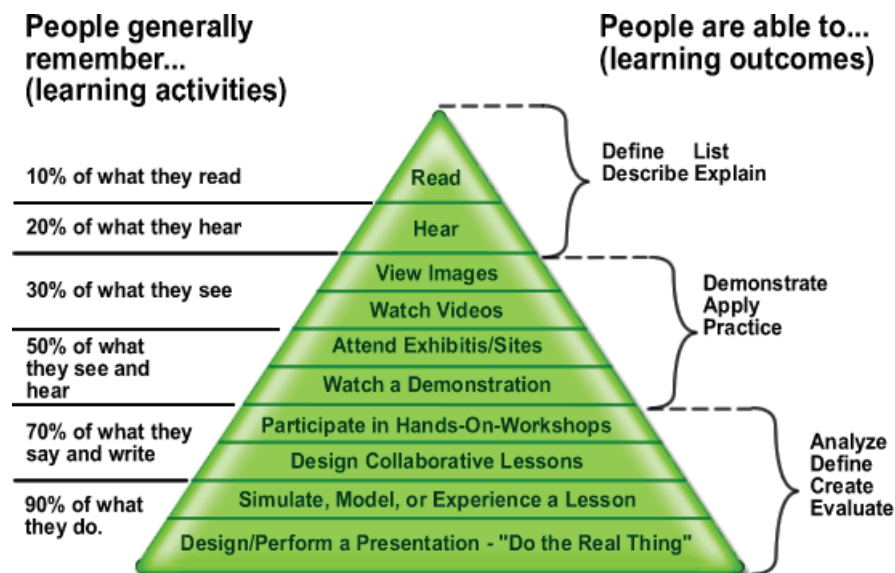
People generally remember... (learning activities)

People are able to... (learning outcomes)

10% of what they read

20% of what they hear

30% of what they see

50% of what they see and hear

70% of what they say and write

90% of what they do.

Read

Hear

View Images

Watch Videos

Attend Exhibitis/Sites

Watch a Demonstration

Participate in Hands-On-Workshops

Design Collaborative Lessons

Simulate, Model, or Experience a Lesson

Design/Perform a Presentation - "Do the Real Thing"

Define List
Describe Explain

Demonstrate
Apply
Practice

Analyze
Define
Create
Evaluate